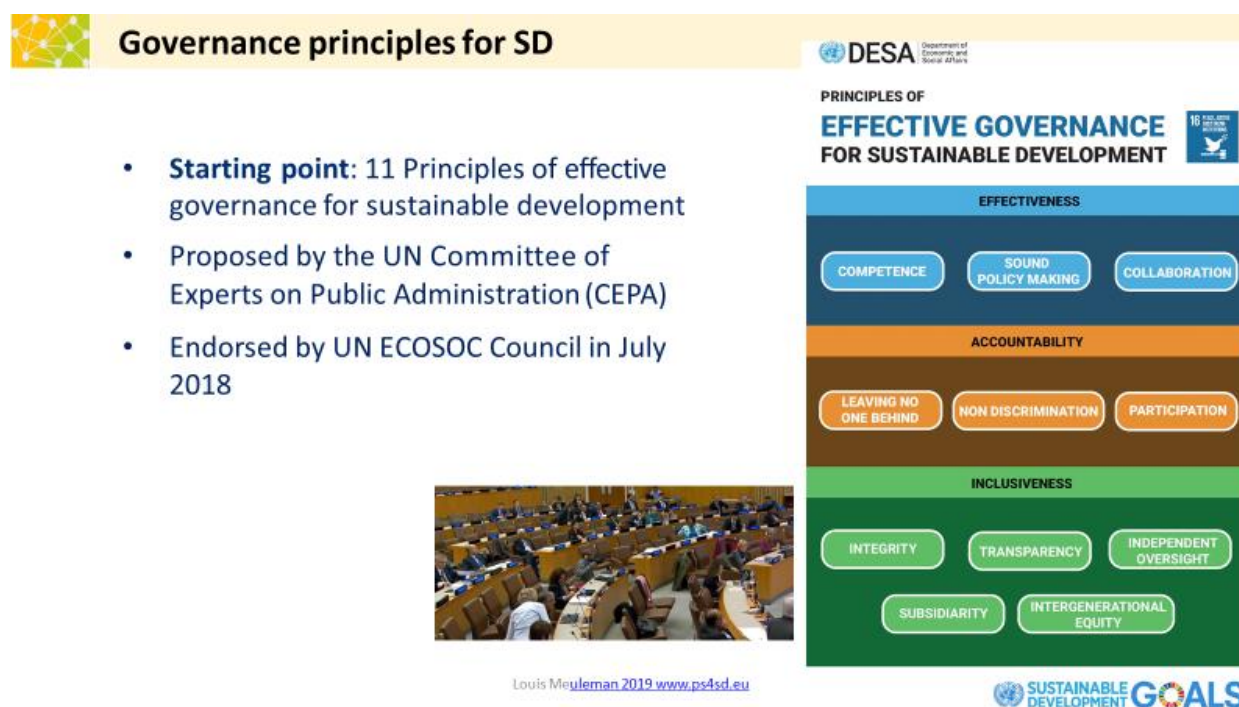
Governance principles for SD

• **Starting point**: 11 Principles of effective governance for sustainable development
• Proposed by the UN Committee of Experts on Public Administration (CEPA)
• Endorsed by UN ECOSOC Council in July 2018

DESA Department of Economic and Social Affairs

PRINCIPLES OF
EFFECTIVE GOVERNANCE
FOR SUSTAINABLE DEVELOPMENT

16 PEACE, JUSTICE AND STRONG INSTITUTIONS

EFFECTIVENESS
COMPETENCE
SOUND POLICY MAKING
COLLABORATION

ACCOUNTABILITY
LEAVING NO ONE BEHIND
NON DISCRIMINATION
PARTICIPATION

INCLUSIVENESS
INTEGRITY
TRANSPARENCY
INDEPENDENT OVERSIGHT
SUBSIDIARITY
INTERGENERATIONAL EQUITY

Louis Meuleman 2019 www.ps4sd.eu

SUSTAINABLE DEVELOPMENT GOALS